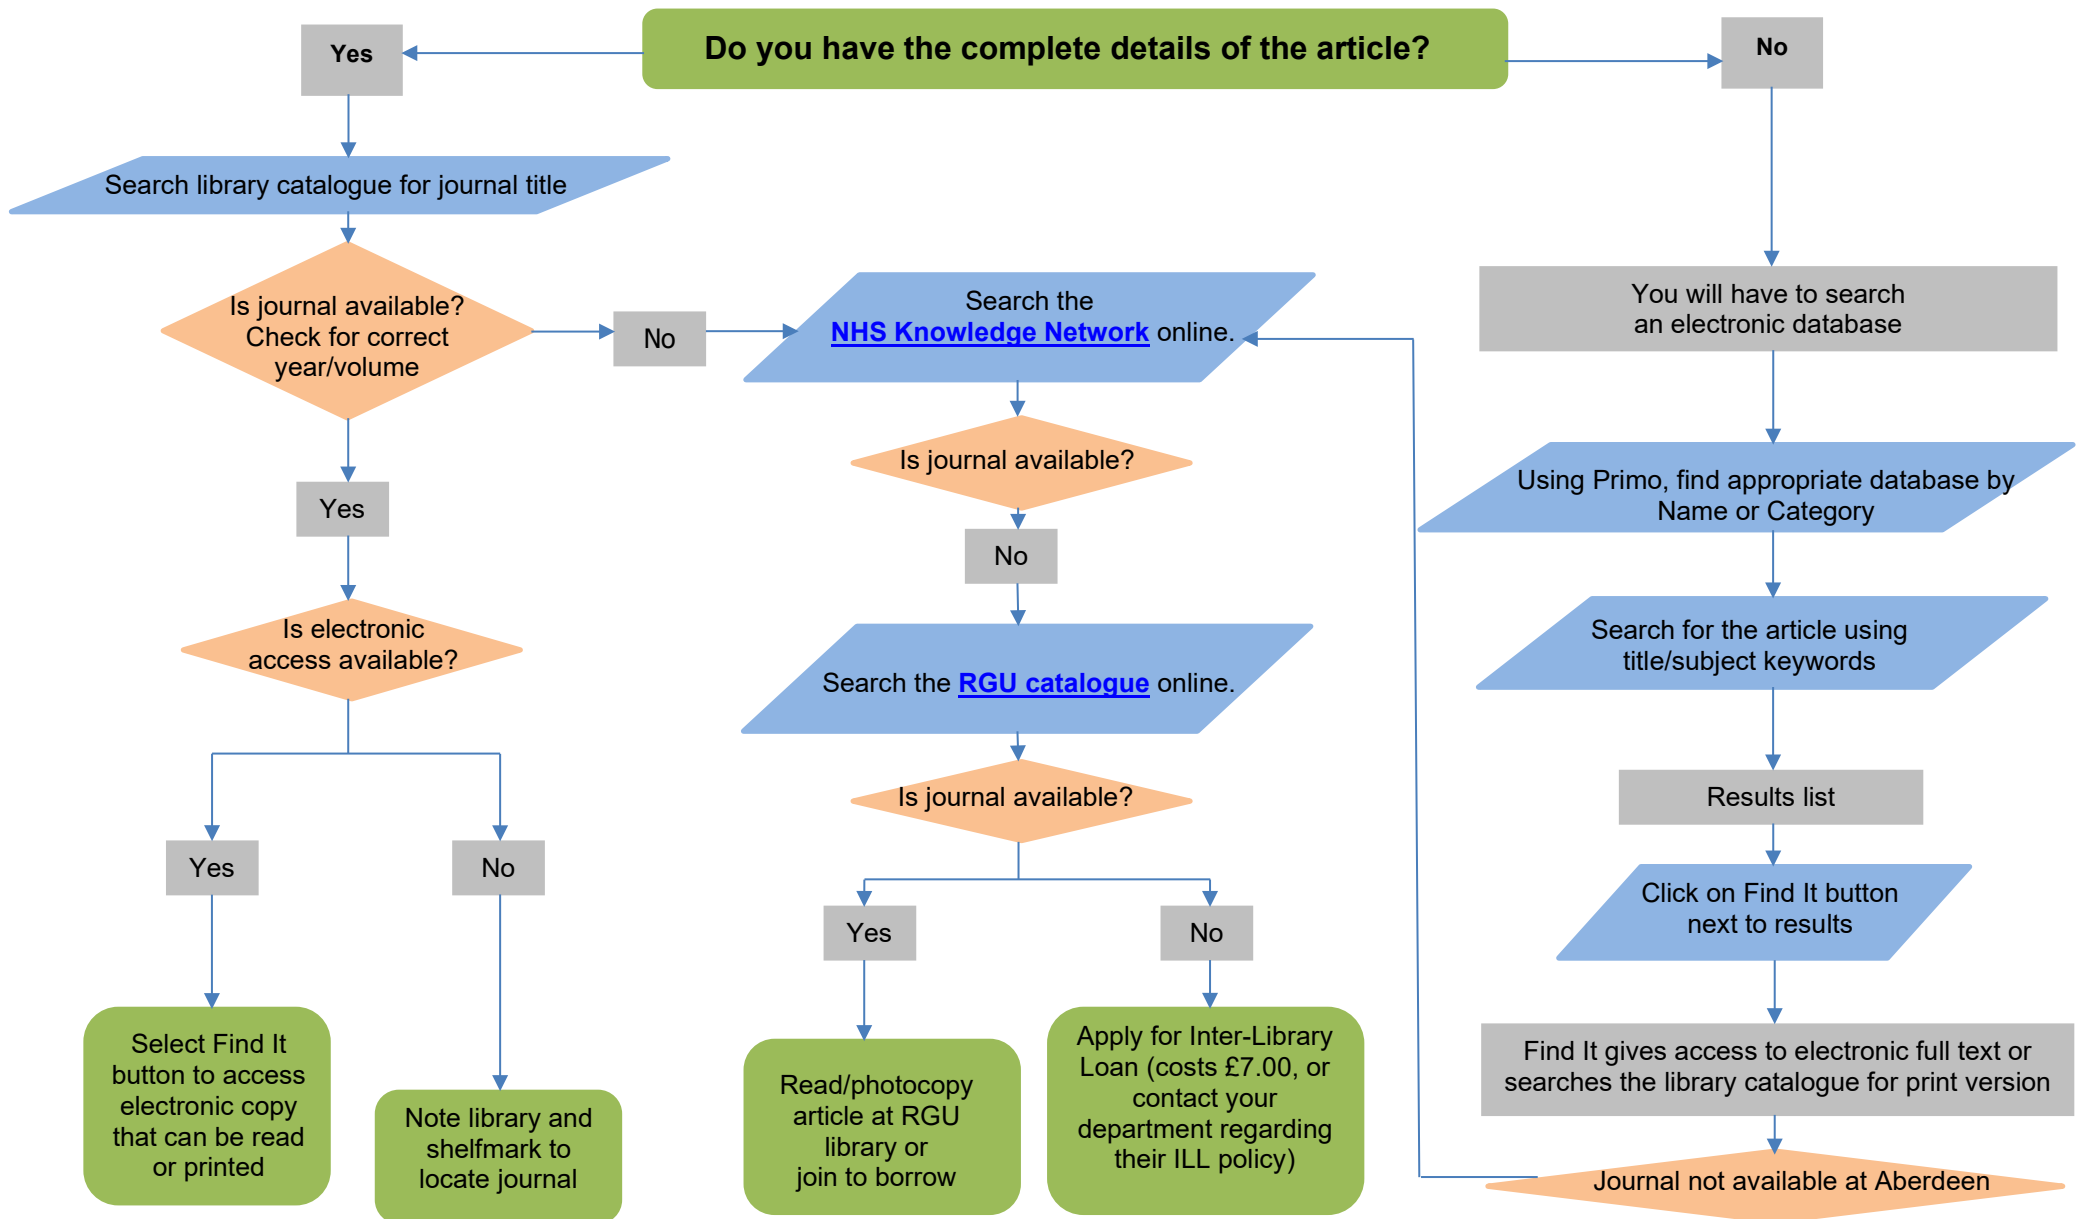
Do you have the complete details of the article?

Yes

No

Search library catalogue for journal title

Is journal available? Check for correct year/volume

No

Search the NHS Knowledge Network online.

You will have to search an electronic database

Yes

Is journal available?

No

Using Primo, find appropriate database by Name or Category

Is electronic access available?

Search the RGU catalogue online.

Search for the article using title/subject keywords

Is journal available?

Results list

Yes

No

Yes

No

Click on Find It button next to results

Select Find It button to access electronic copy that can be read or printed

Note library and shelfmark to locate journal

Read/photocopy article at RGU library or join to borrow

Apply for Inter-Library Loan (costs £7.00, or contact your department regarding their ILL policy)

Find It gives access to electronic full text or searches the library catalogue for print version

Journal not available at Aberdeen